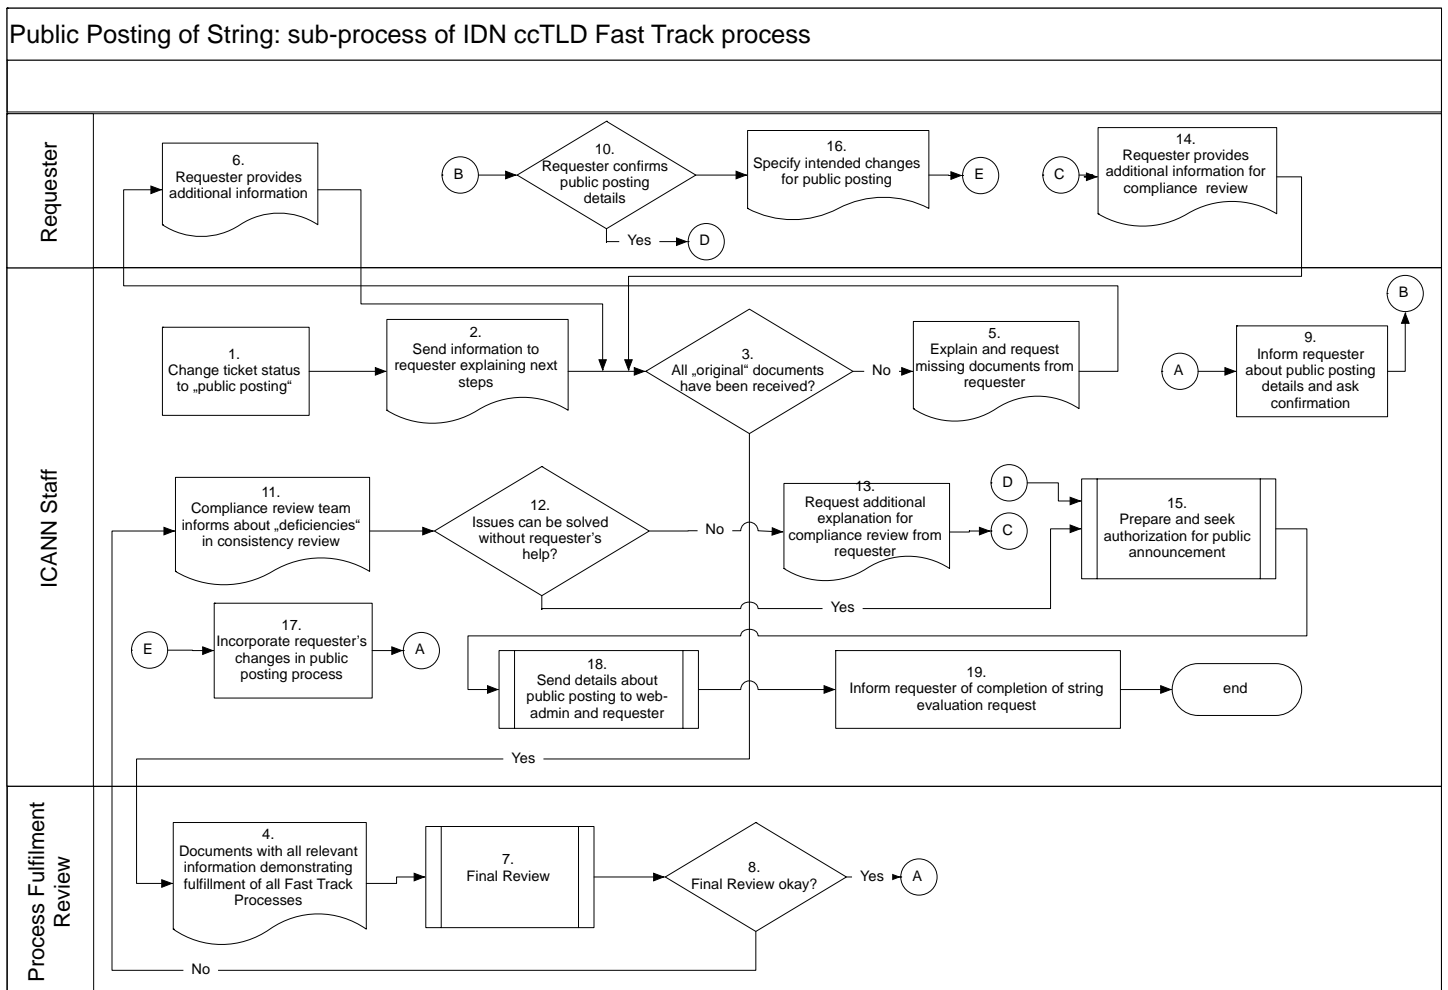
Public Posting of String: sub-process of IDN ccTLD Fast Track process

Requester

6.
Requester provides additional information

B

10.
Requester confirms public posting details

Yes

D

16.
Specify intended changes for public posting

E

C

14.
Requester provides additional information for compliance review

ICANN Staff

1.
Change ticket status to „public posting“

2.
Send information to requester explaining next steps

3.
All „original“ documents have been received?

No

5.
Explain and request missing documents from requester

A

9.
Inform requester about public posting details and ask confirmation

B

11.
Compliance review team informs about „deficiencies“ in consistency review

12.
Issues can be solved without requester's help?

No

13.
Request additional explanation for compliance review from requester

C

D

15.
Prepare and seek authorization for public announcement

Yes

E

17.
Incorporate requester's changes in public posting process

A

18.
Send details about public posting to web-admin and requester

19.
Inform requester of completion of string evaluation request

end

Yes

Process Fulfilment Review

4.
Documents with all relevant information demonstrating fulfillment of all Fast Track Processes

7.
Final Review

8.
Final Review okay?

Yes

A

No